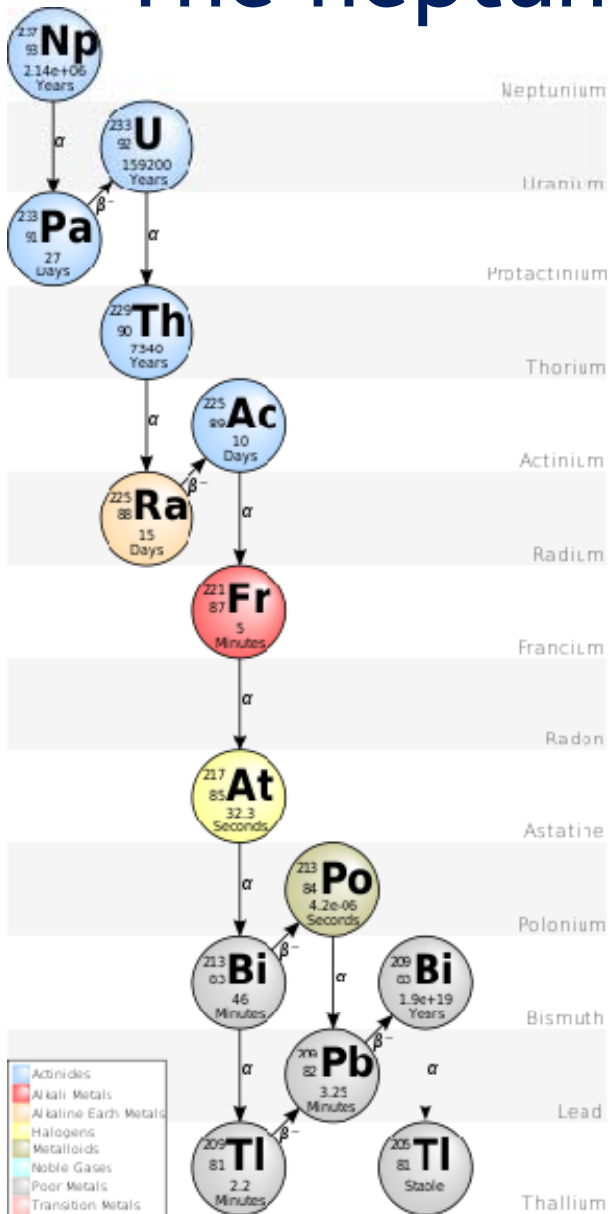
The Neptun

$^{237}_{93}$Np
2.14e+06 Years

Neptunium

α

$^{233}_{92}$U
159200 Years

Uranium

β⁻

$^{233}_{91}$Pa
27 Days

α

Protactinium

$^{229}_{90}$Th
7340 Years

Thorium

α

$^{225}_{89}$Ac
10 Days

Actinium

β⁻

$^{225}_{88}$Ra
15 Days

α

Radium

$^{221}_{87}$Fr
5 Minutes

Francium

α

Radon

$^{217}_{85}$At
32.3 Seconds

Astatine

α

$^{213}_{84}$Po
4.2e-06 Seconds

Polonium

β⁻

α

$^{213}_{83}$Bi
46 Minutes

$^{209}_{83}$Bi
1.9e+19 Years

Bismuth

β⁻

α

$^{209}_{82}$Pb
3.25 Minutes

α

Lead

β⁻

$^{209}_{81}$Tl
2.2 Minutes

$^{205}_{81}$Tl
Stable

Thallium

Actinides
Alkali Metals
Alkaline Earth Metals
Halogens
Metalloids
Noble Gases
Poor Metals
Transition Metals